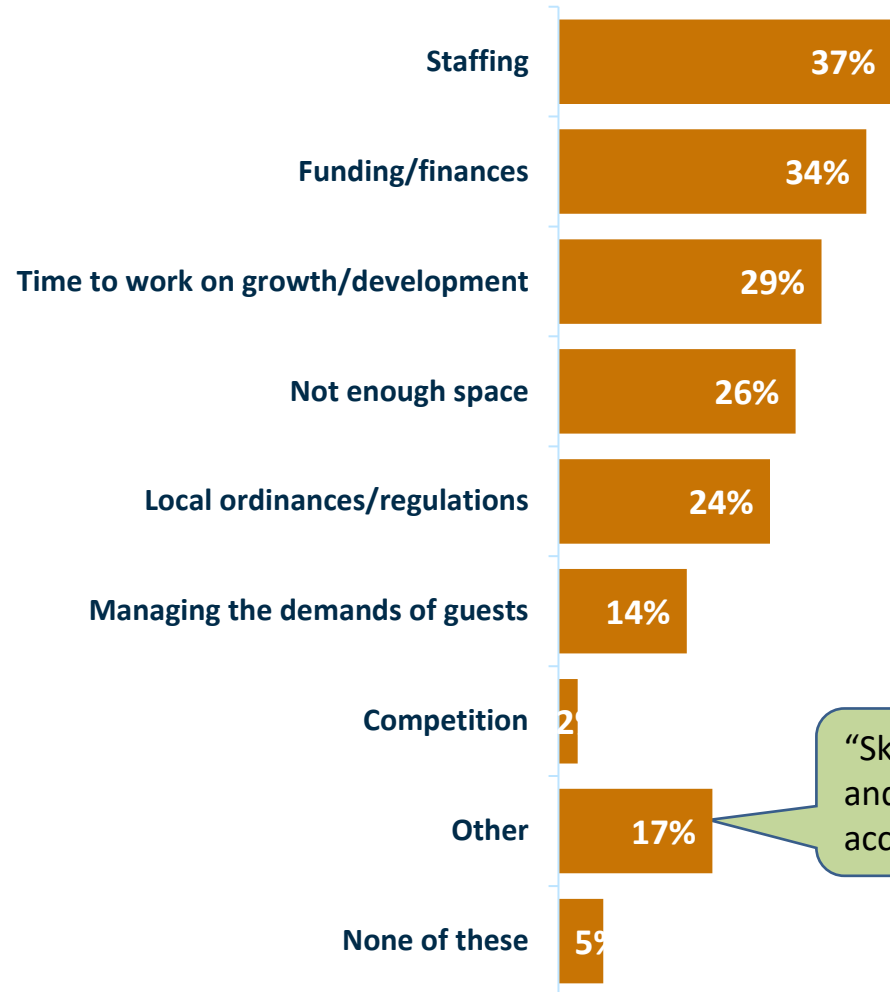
Staffing 37%

Funding/finances 34%

Time to work on growth/development 29%

Not enough space 26%

Local ordinances/regulations 24%

Managing the demands of guests 14%

Competition 2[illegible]

Other 17%

None of these 5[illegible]

“Sk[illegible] and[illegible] acc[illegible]